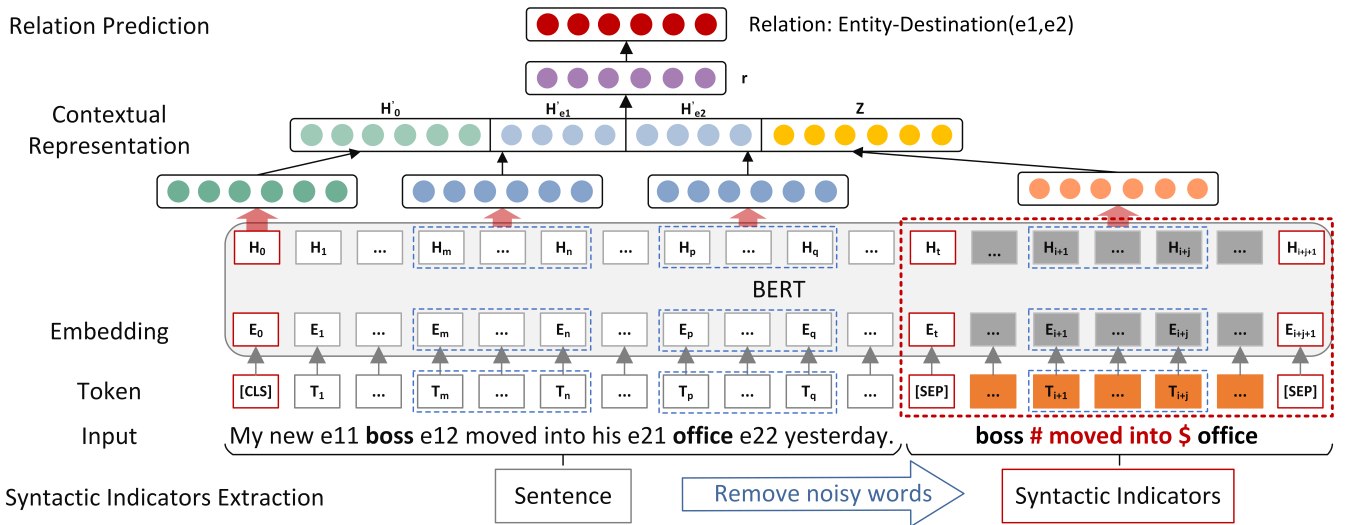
Relation Prediction

Relation: Entity-Destination(e1,e2)

r

Contextual Representation

$H'_0$ $H'_{e1}$ $H'_{e2}$ Z

$H_0$ $H_1$ ... $H_m$ ... $H_n$ ... $H_p$ ... $H_q$ ... $H_t$ ... $H_{i+1}$ ... $H_{i+j}$ ... $H_{i+j+1}$

BERT

Embedding

$E_0$ $E_1$ ... $E_m$ ... $E_n$ ... $E_p$ ... $E_q$ ... $E_t$ ... $E_{i+1}$ ... $E_{i+j}$ ... $E_{i+j+1}$

Token

[CLS] $T_1$ ... $T_m$ ... $T_n$ ... $T_p$ ... $T_q$ ... [SEP] ... $T_{i+1}$ ... $T_{i+j}$ ... [SEP]

Input

My new e11 **boss** e12 moved into his e21 **office** e22 yesterday.

**boss # moved into $ office**

Syntactic Indicators Extraction

Sentence

Remove noisy words

Syntactic Indicators